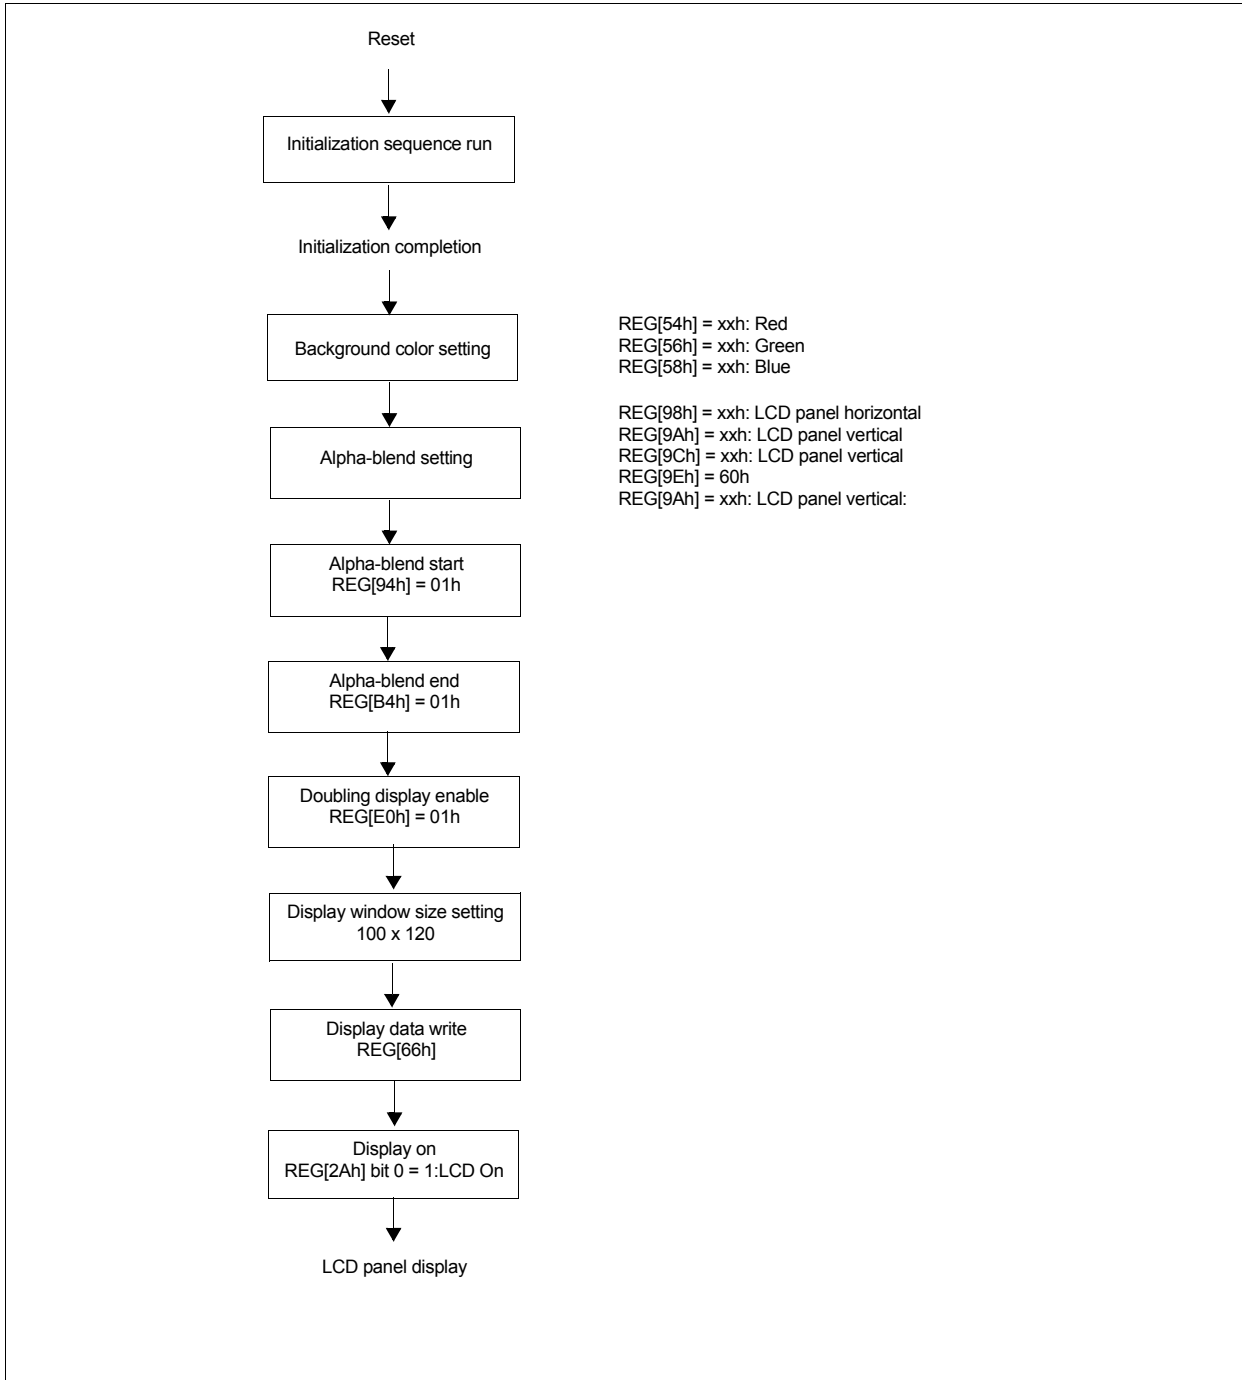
Reset

Initialization sequence run

Initialization completion

Background color setting

REG[54h] = xxh: Red
REG[56h] = xxh: Green
REG[58h] = xxh: Blue

Alpha-blend setting

REG[98h] = xxh: LCD panel horizontal
REG[9Ah] = xxh: LCD panel vertical
REG[9Ch] = xxh: LCD panel vertical
REG[9Eh] = 60h
REG[9Ah] = xxh: LCD panel vertical:

Alpha-blend start
REG[94h] = 01h

Alpha-blend end
REG[B4h] = 01h

Doubling display enable
REG[E0h] = 01h

Display window size setting
100 x 120

Display data write
REG[66h]

Display on
REG[2Ah] bit 0 = 1:LCD On

LCD panel display